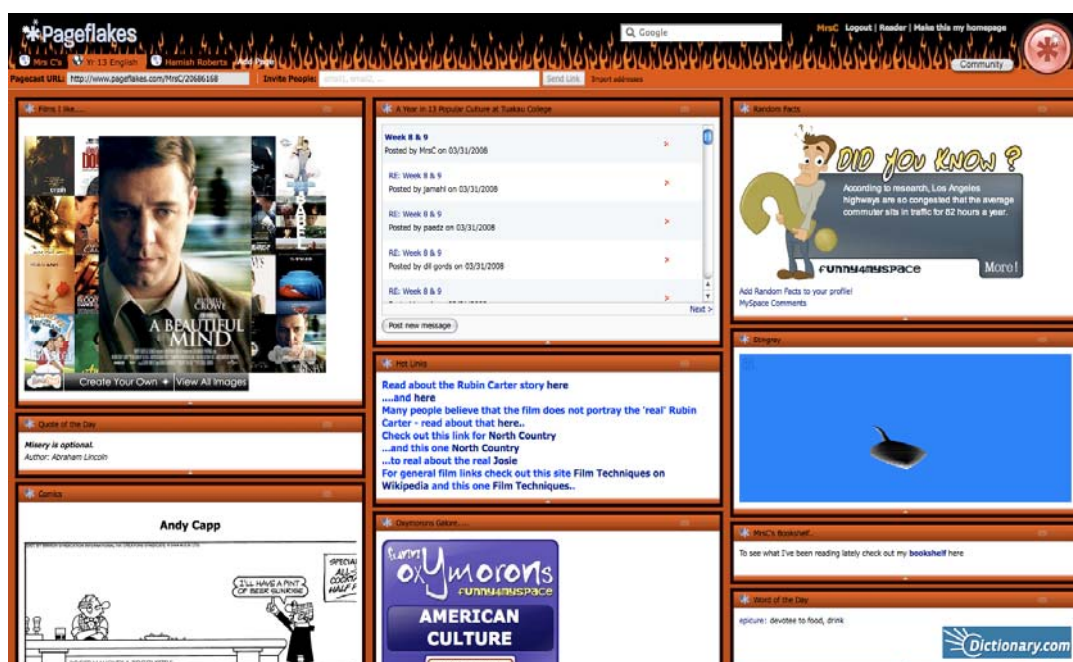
Pageflakes

Google

MrsC Logout | Reader | Make this my homepage

Mrs C's Yr 13 English Hamish Roberts Add Page

Community

Pagecast URL: http://www.pageflakes.com/MrsC/20686168 Invite People: email1, email2, ... Send Link Import addresses

Films I like.....

A BEAUTIFUL MIND

CROWE

Create Your Own + View All Images

Quote of the Day

Misery is optional.
Author: Abraham Lincoln

Comics

Andy Capp

I'LL HAVE A PINT OF BEER SUNRISE

SPECIAL ALL-DAY COCKTAIL HALF

A Year in 13 Popular Culture at Tuakau College

Week 8 & 9
Posted by MrsC on 03/31/2008

RE: Week 8 & 9
Posted by jamahl on 03/31/2008

RE: Week 8 & 9
Posted by paedz on 03/31/2008

RE: Week 8 & 9
Posted by dil gords on 03/31/2008

RE: Week 8 & 9

Next >

Post new message

Hot Links

Read about the Rubin Carter story here
....and here
Many people believe that the film does not portray the 'real' Rubin Carter - read about that here..
Check out this link for North Country
...and this one North Country
...to real about the real Josie
For general film links check out this site Film Techniques on Wikipedia and this one Film Techniques..

Oxymorons Galore.....

funny oxymorons funny4myspace

AMERICAN CULTURE

Random Facts

DID YOU KNOW?

According to research, Los Angeles highways are so congested that the average commuter sits in traffic for 82 hours a year.

funny4myspace

More!

Add Random Facts to your profile!
MySpace Comments

Stingray

MrsC's Bookshelf...

To see what I've been reading lately check out my bookshelf here

Word of the Day

epicure: devotee to food, drink

Dictionary.com